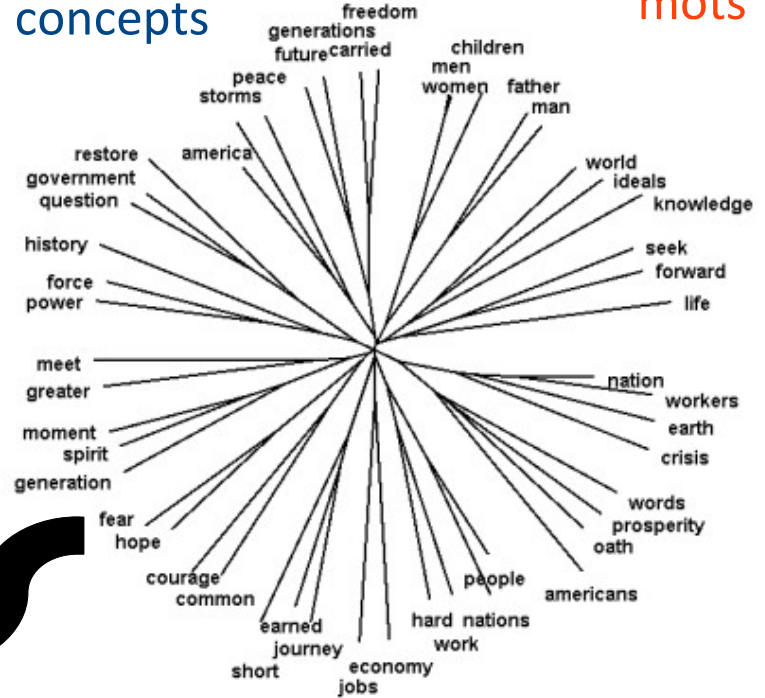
concepts

mots

freedom
generations
future carried
children
men
women
father
man
peace
storms
restore
america
government
question
world
ideals
knowledge
history
seek
forward
force
power
life
meet
greater
nation
workers
moment
earth
spirit
crisis
generation
words
prosperity
oath
fear
hope
people
courage
common
americans
earned
hard
nations
journey
work
short
economy
jobs